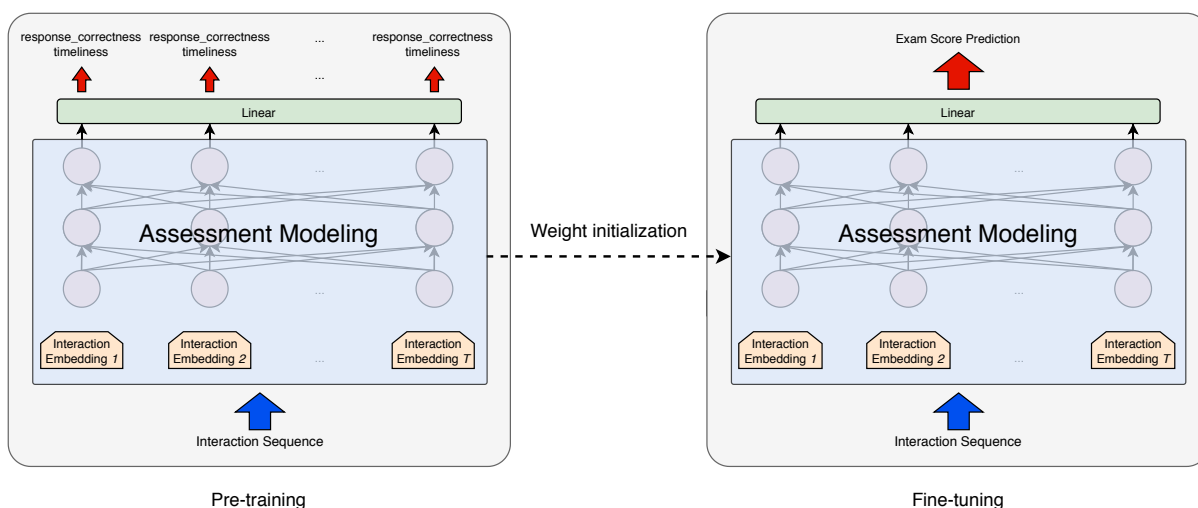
response_correctness timeliness response_correctness timeliness ... response_correctness timeliness

...

Linear

...

Assessment Modeling

...

Interaction Embedding 1 Interaction Embedding 2 ... Interaction Embedding T

Interaction Sequence

Pre-training

Weight initialization

Exam Score Prediction

Linear

...

Assessment Modeling

...

Interaction Embedding 1 Interaction Embedding 2 ... Interaction Embedding T

Interaction Sequence

Fine-tuning